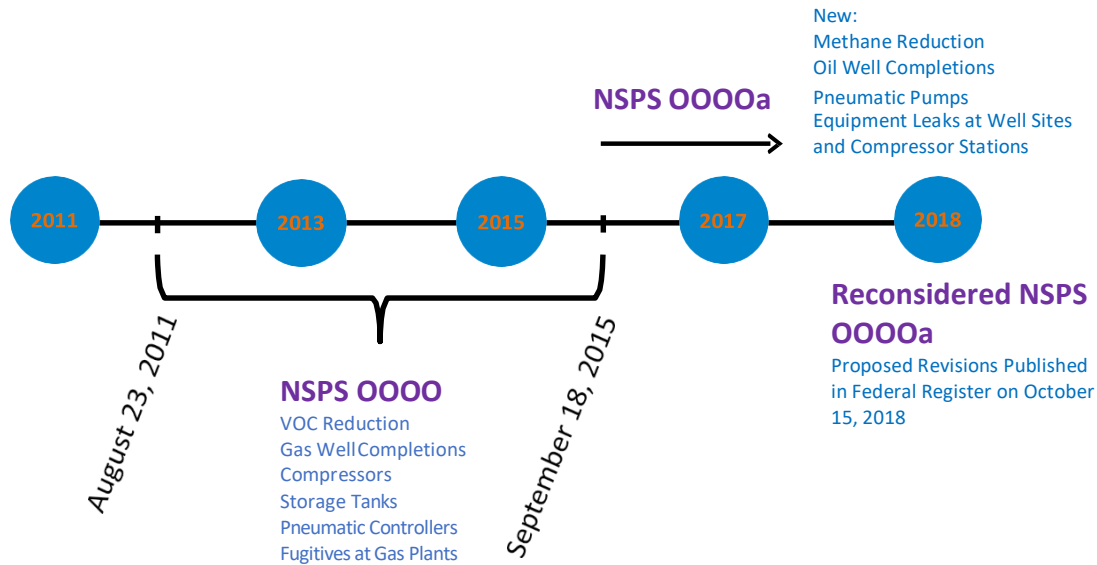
New:
Methane Reduction
Oil Well Completions
Pneumatic Pumps
Equipment Leaks at Well Sites and Compressor Stations

NSPS OOOOa

2011

2013

2015

2017

2018

August 23, 2011

NSPS OOOO
VOC Reduction
Gas Well Completions
Compressors
Storage Tanks
Pneumatic Controllers
Fugitives at Gas Plants

September 18, 2015

Reconsidered NSPS OOOOa
Proposed Revisions Published in Federal Register on October 15, 2018